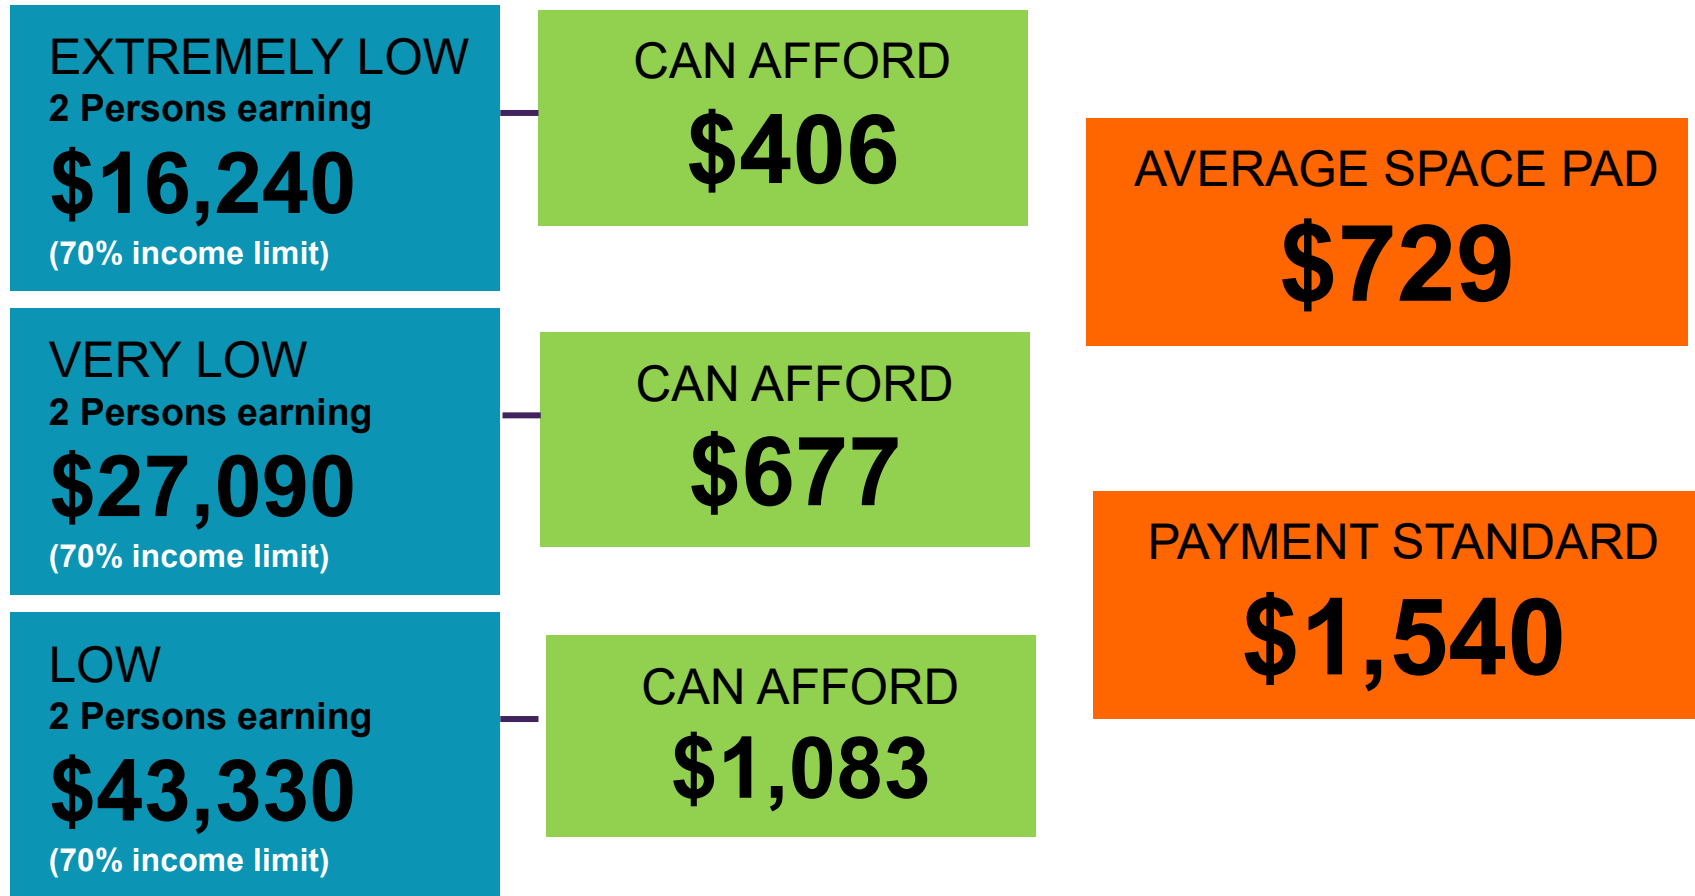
EXTREMELY LOW
2 Persons earning
$16,240
(70% income limit)

CAN AFFORD
$406

AVERAGE SPACE PAD
$729

VERY LOW
2 Persons earning
$27,090
(70% income limit)

CAN AFFORD
$677

PAYMENT STANDARD
$1,540

LOW
2 Persons earning
$43,330
(70% income limit)

CAN AFFORD
$1,083